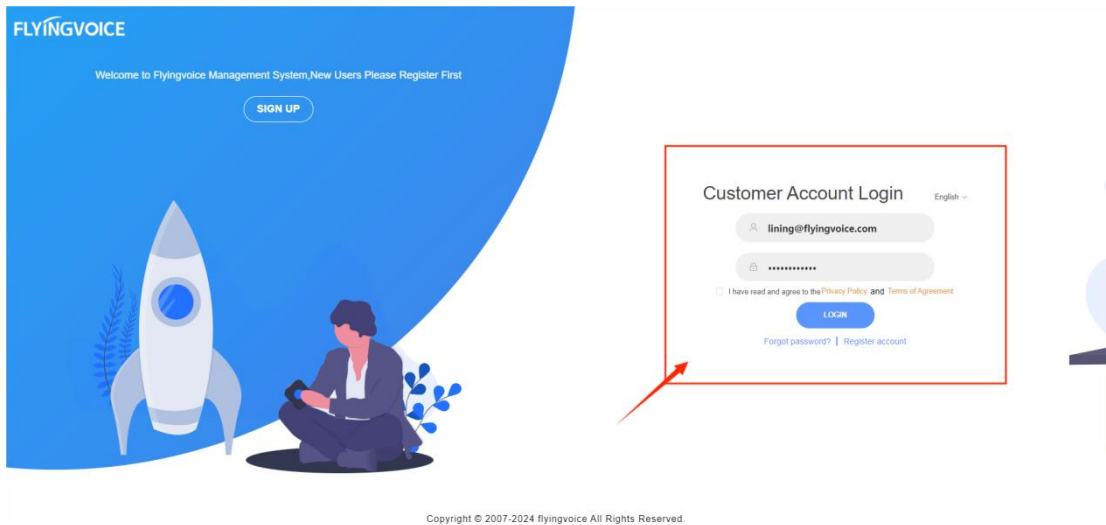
FLYINGVOICE

Welcome to Flyingvoice Management System,New Users Please Register First

SIGN UP

Customer Account Login

English

lining@flyingvoice.com

••••••••••••

I have read and agree to the Privacy Policy and Terms of Agreement

LOGIN

Forgot password? | Register account

Copyright © 2007-2024 flyingvoice All Rights Reserved.